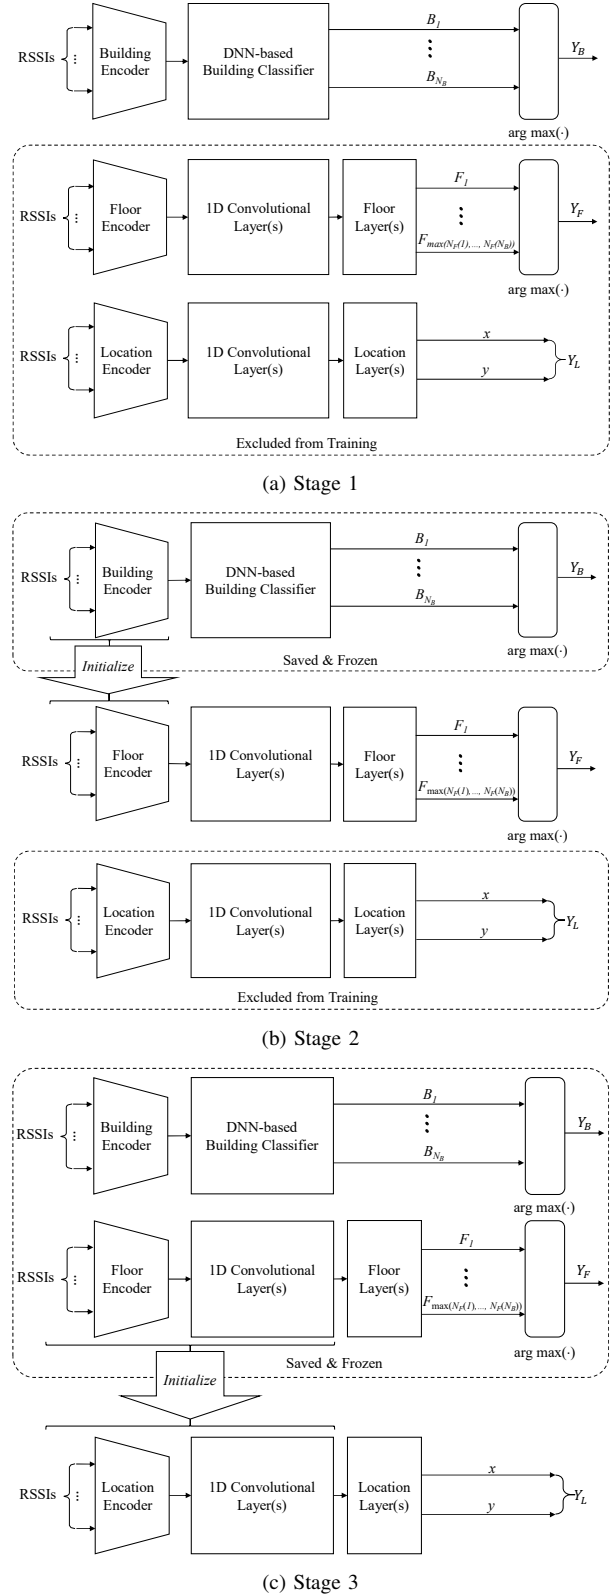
RSSIs
Building Encoder
DNN-based Building Classifier
$B_1$
$B_{N_B}$
$Y_B$
arg max(·)

RSSIs
Floor Encoder
1D Convolutional Layer(s)
Floor Layer(s)
$F_1$
$F_{max(N_F(1),\ldots,N_F(N_B))}$
$Y_F$
arg max(·)

RSSIs
Location Encoder
1D Convolutional Layer(s)
Location Layer(s)
$x$
$y$
$Y_L$

Excluded from Training

(a) Stage 1

RSSIs
Building Encoder
DNN-based Building Classifier
$B_1$
$B_{N_B}$
$Y_B$
arg max(·)
Saved & Frozen

Initialize

RSSIs
Floor Encoder
1D Convolutional Layer(s)
Floor Layer(s)
$F_1$
$F_{\max(N_F(1),\ldots,N_F(N_B))}$
$Y_F$
arg max(·)

RSSIs
Location Encoder
1D Convolutional Layer(s)
Location Layer(s)
$x$
$y$
$Y_L$

Excluded from Training

(b) Stage 2

RSSIs
Building Encoder
DNN-based Building Classifier
$B_1$
$B_{N_B}$
$Y_B$
arg max(·)

RSSIs
Floor Encoder
1D Convolutional Layer(s)
Floor Layer(s)
$F_1$
$F_{\max(N_F(1),\ldots,N_F(N_B))}$
$Y_F$
arg max(·)
Saved & Frozen

Initialize

RSSIs
Location Encoder
1D Convolutional Layer(s)
Location Layer(s)
$x$
$y$
$Y_L$

(c) Stage 3